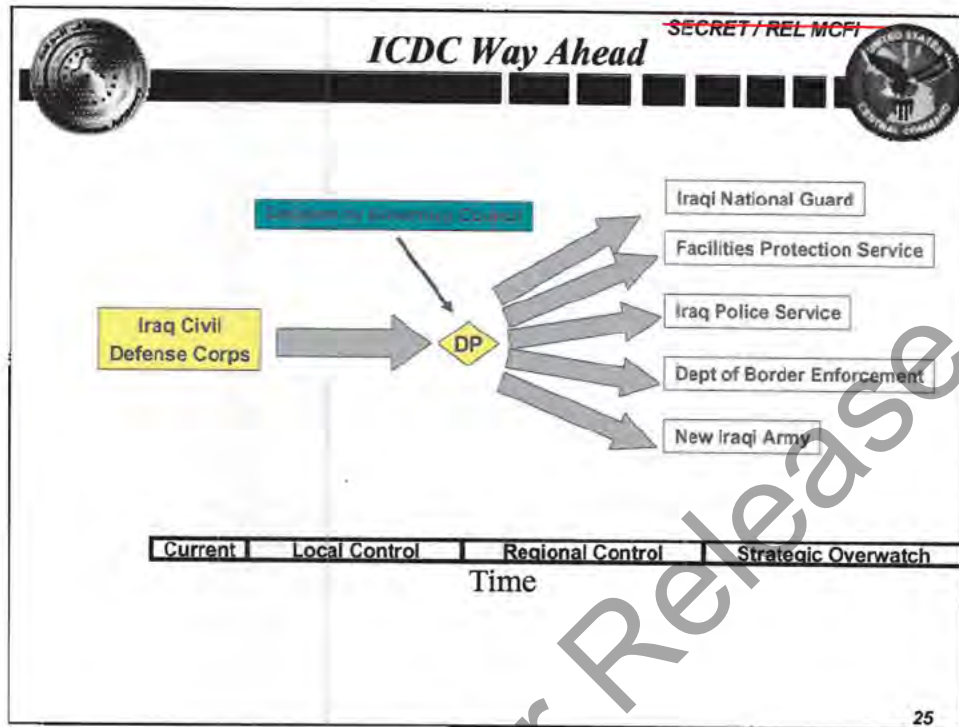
SECRET / REL MCFI

ICDC Way Ahead

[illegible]

Iraqi National Guard

Facilities Protection Service

Iraq Civil Defense Corps

DP

Iraq Police Service

Dept of Border Enforcement

New Iraqi Army

| Current | Local Control | Regional Control | Strategic Overwatch |
|---|---|---|---|

Time

Release

25